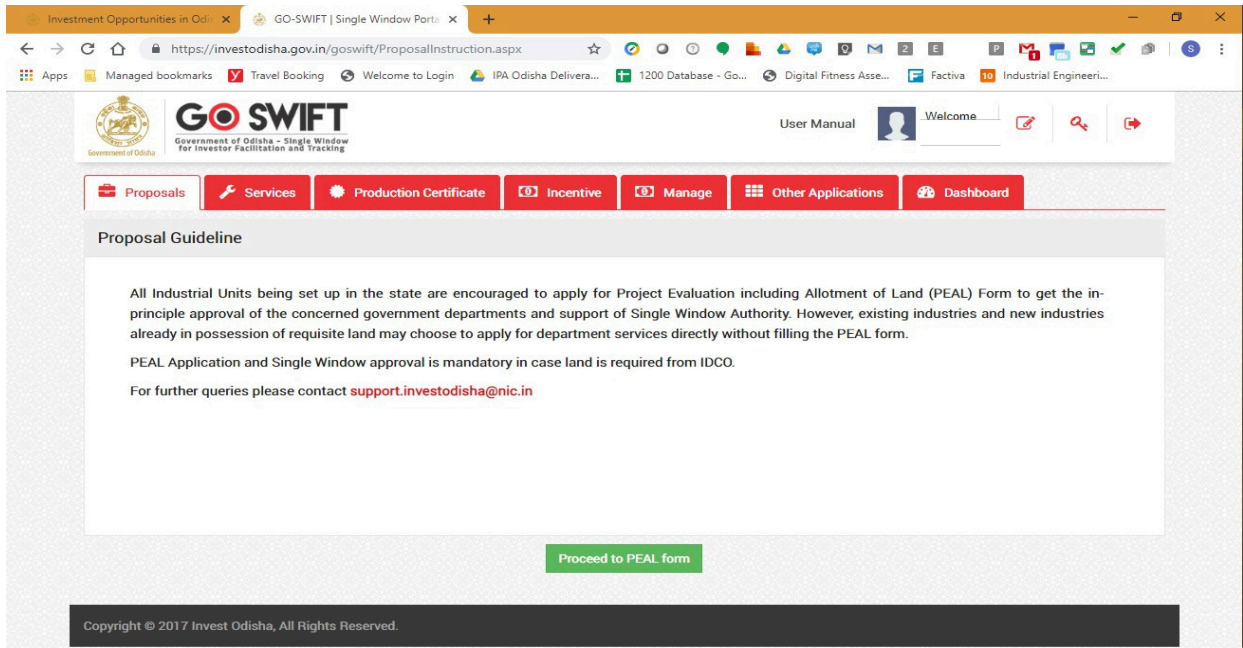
Investment Opportunities in Odis ×
GO-SWIFT | Single Window Porta ×
+

https://investodisha.gov.in/goswift/ProposalInstruction.aspx

Apps Managed bookmarks Travel Booking Welcome to Login IPA Odisha Delivera... 1200 Database - Go... Digital Fitness Asse... Factiva Industrial Engineeri...

Government of Odisha

GO SWIFT
Government of Odisha - Single Window for Investor Facilitation and Tracking

User Manual Welcome

Proposals Services Production Certificate Incentive Manage Other Applications Dashboard

Proposal Guideline

All Industrial Units being set up in the state are encouraged to apply for Project Evaluation including Allotment of Land (PEAL) Form to get the in-principle approval of the concerned government departments and support of Single Window Authority. However, existing industries and new industries already in possession of requisite land may choose to apply for department services directly without filling the PEAL form.

PEAL Application and Single Window approval is mandatory in case land is required from IDCO.

For further queries please contact support.investodisha@nic.in

Proceed to PEAL form

Copyright © 2017 Invest Odisha, All Rights Reserved.